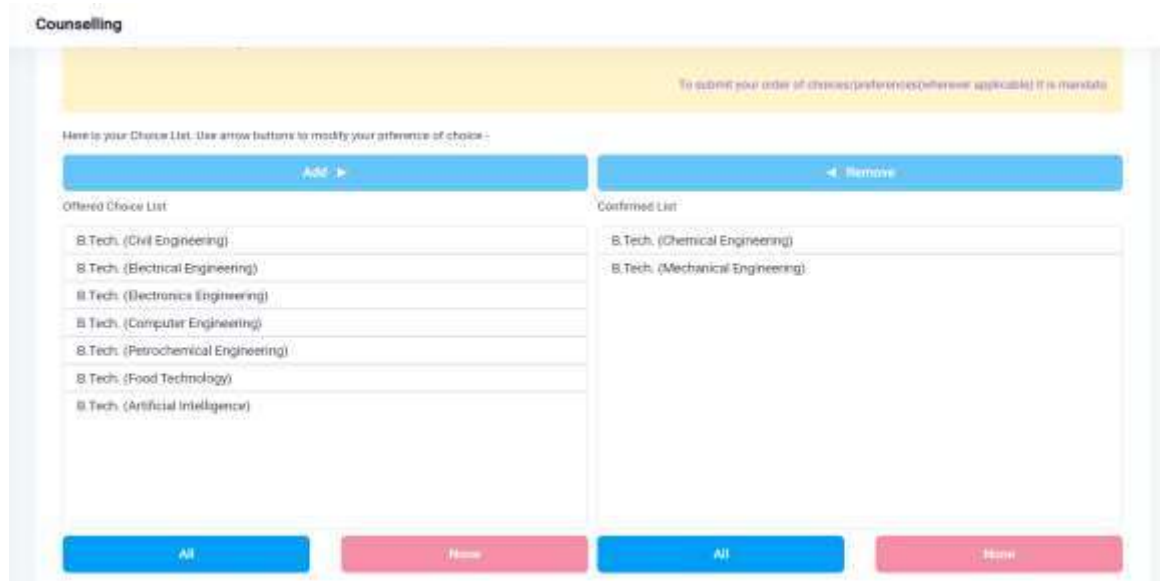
Counselling

To submit your order of choices/preferences(wherever applicable) it is mandato

Here is your Choice List. Use arrow buttons to modify your preference of choice -

Add ►

◄ Remove

Offered Choice List

B.Tech. (Civil Engineering)

B.Tech. (Electrical Engineering)

B.Tech. (Electronics Engineering)

B.Tech. (Computer Engineering)

B.Tech. (Petrochemical Engineering)

B.Tech. (Food Technology)

B.Tech. (Artificial Intelligence)

Confirmed List

B.Tech. (Chemical Engineering)

B.Tech. (Mechanical Engineering)

All

None

All

None